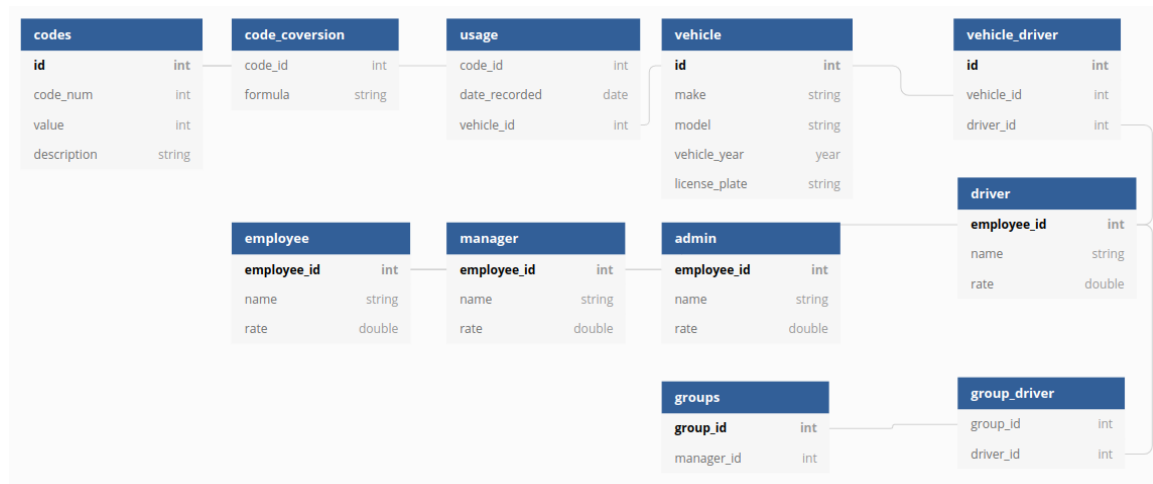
| codes | |
|---|---|
| id | int |
| code_num | int |
| value | int |
| description | string |

| code_coversion | |
|---|---|
| code_id | int |
| formula | string |

| usage | |
|---|---|
| code_id | int |
| date_recorded | date |
| vehicle_id | int |

| vehicle | |
|---|---|
| id | int |
| make | string |
| model | string |
| vehicle_year | year |
| license_plate | string |

| vehicle_driver | |
|---|---|
| id | int |
| vehicle_id | int |
| driver_id | int |

| driver | |
|---|---|
| employee_id | int |
| name | string |
| rate | double |

| employee | |
|---|---|
| employee_id | int |
| name | string |
| rate | double |

| manager | |
|---|---|
| employee_id | int |
| name | string |
| rate | double |

| admin | |
|---|---|
| employee_id | int |
| name | string |
| rate | double |

| groups | |
|---|---|
| group_id | int |
| manager_id | int |

| group_driver | |
|---|---|
| group_id | int |
| driver_id | int |